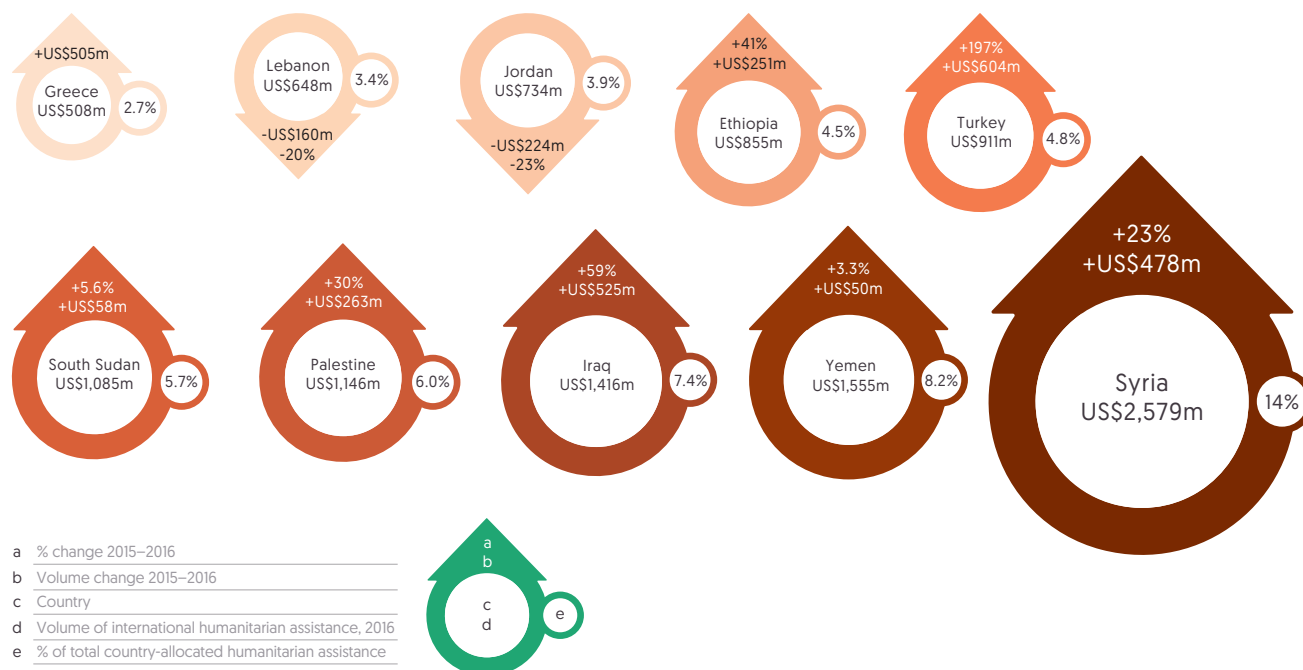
+US$505m
Greece
US$508m
2.7%

Lebanon
US$648m
3.4%
-US$160m
-20%

Jordan
US$734m
3.9%
-US$224m
-23%

+41%
+US$251m
Ethiopia
US$855m
4.5%

+197%
+US$604m
Turkey
US$911m
4.8%

+23%
+US$478m
Syria
US$2,579m
14%

+5.6%
+US$58m
South Sudan
US$1,085m
5.7%

+30%
+US$263m
Palestine
US$1,146m
6.0%

+59%
+US$525m
Iraq
US$1,416m
7.4%

+3.3%
+US$50m
Yemen
US$1,555m
8.2%

a % change 2015–2016
b Volume change 2015–2016
c Country
d Volume of international humanitarian assistance, 2016
e % of total country-allocated humanitarian assistance

a
b
c
d
e